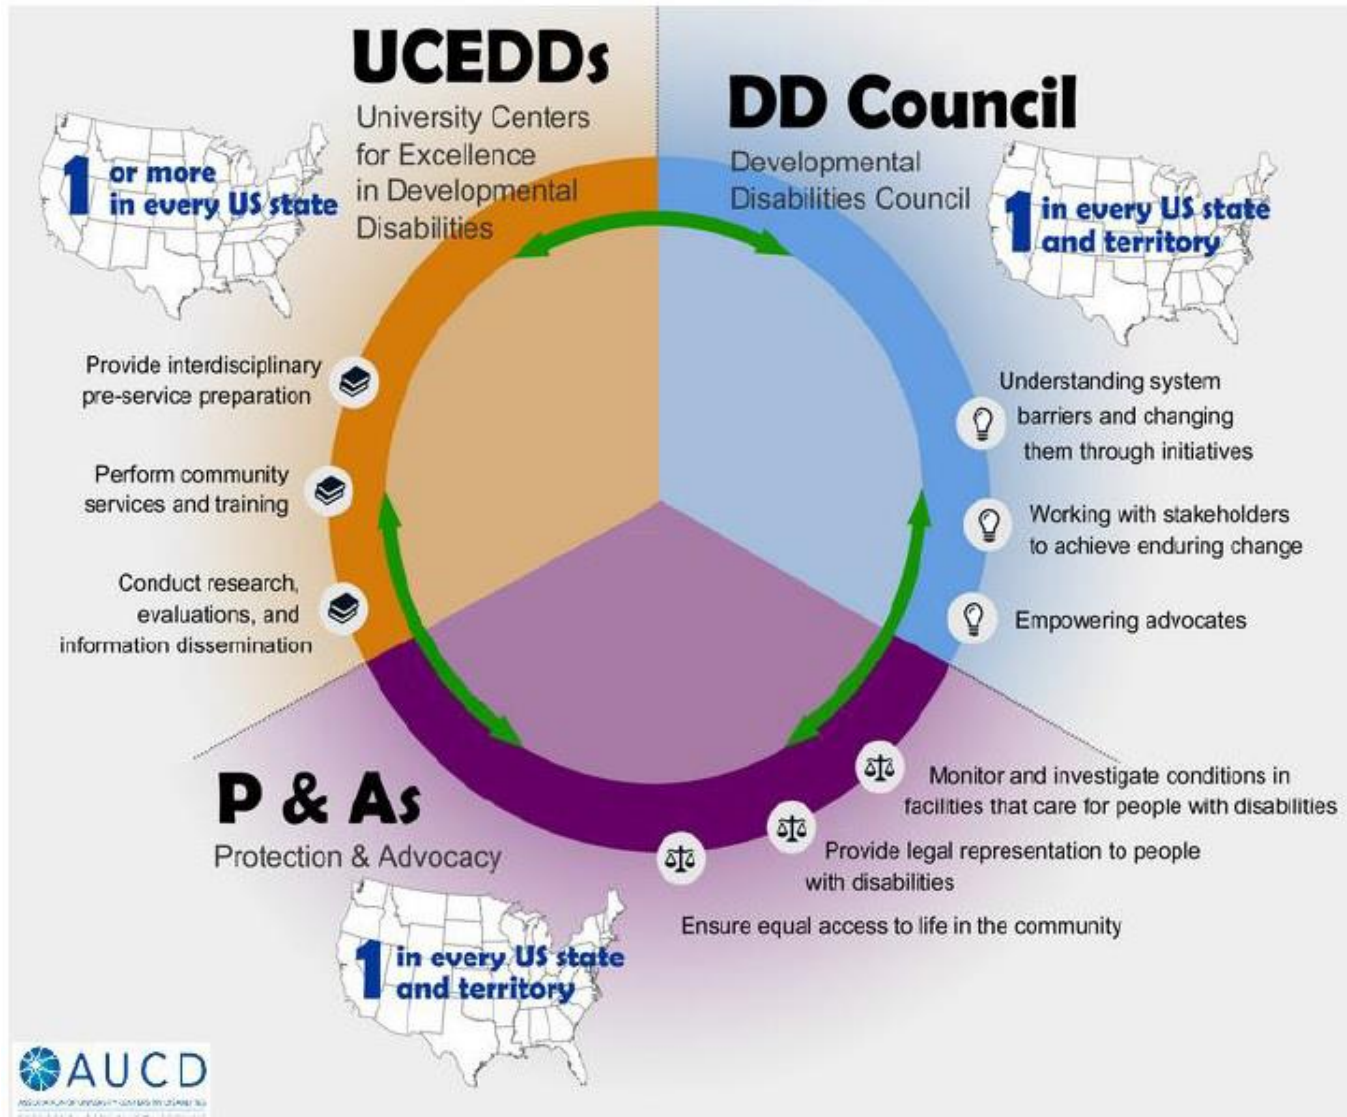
UCEDDs
University Centers for Excellence in Developmental Disabilities

1 or more in every US state

DD Council
Developmental Disabilities Council

1 in every US state and territory

Provide interdisciplinary pre-service preparation

Perform community services and training

Conduct research, evaluations, and information dissemination

Understanding system barriers and changing them through initiatives

Working with stakeholders to achieve enduring change

Empowering advocates

P & As
Protection & Advocacy

1 in every US state and territory

Monitor and investigate conditions in facilities that care for people with disabilities

Provide legal representation to people with disabilities

Ensure equal access to life in the community

AUCD
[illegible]